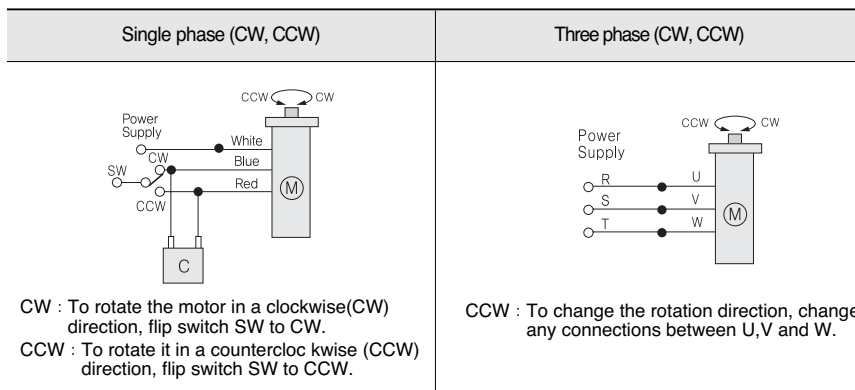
| Single phase (CW, CCW) | Three phase (CW, CCW) |
|---|---|
| CCW CW<br>Power Supply<br>White<br>Blue<br>Red<br>M<br>CW<br>SW<br>CCW<br>C<br>CW : To rotate the motor in a clockwise(CW) direction, flip switch SW to CW.<br>CCW : To rotate it in a countercloc kwise (CCW) direction, flip switch SW to CCW. | CCW CW<br>Power Supply<br>R<br>S<br>T<br>U<br>V<br>W<br>M<br>CCW : To change the rotation direction, change any connections between U,V and W. |